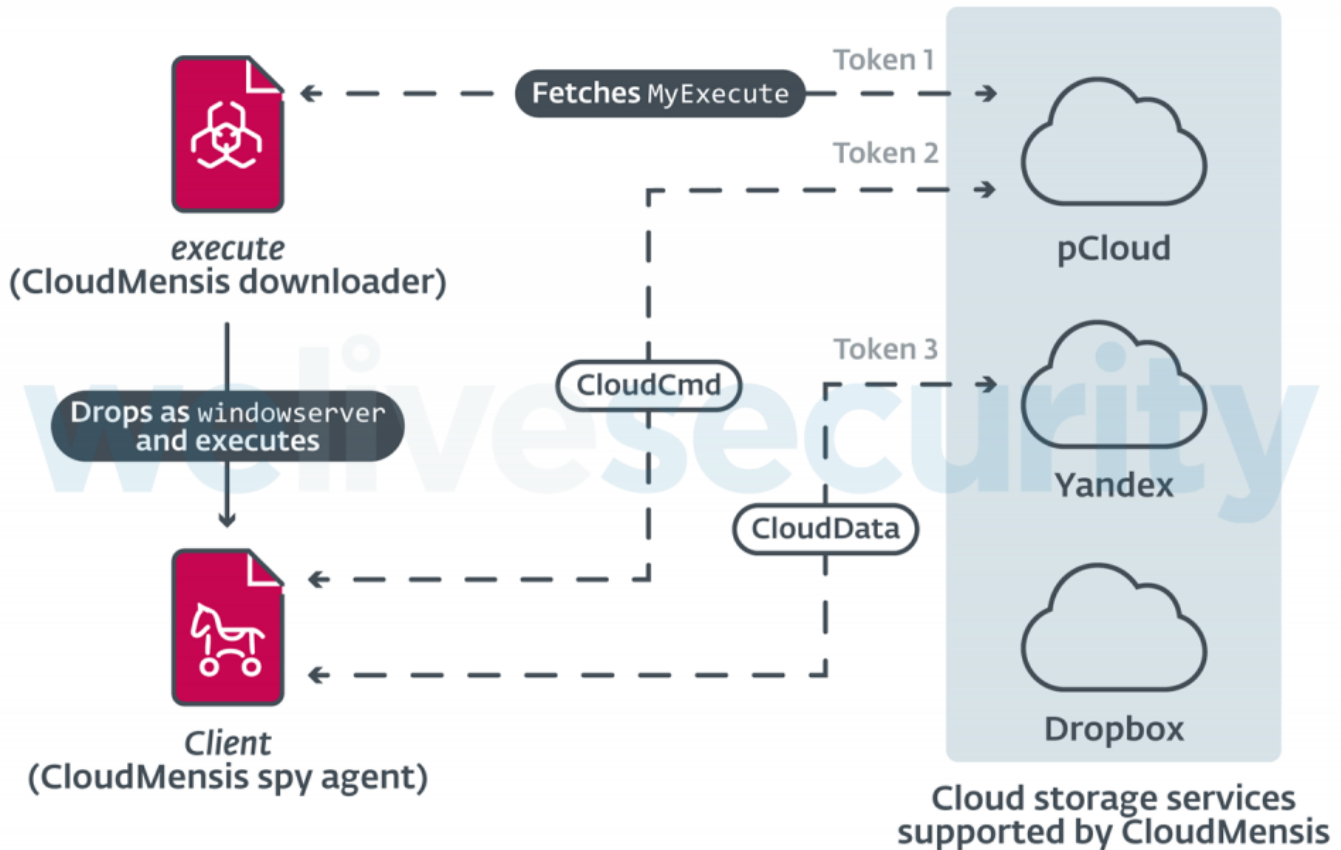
Token 1

Fetches MyExecute

execute
(CloudMensis downloader)

Token 2

pCloud

Token 3

CloudCmd

Drops as windowserver and executes

Yandex

CloudData

Client
(CloudMensis spy agent)

Dropbox

Cloud storage services supported by CloudMensis

welivesecurity